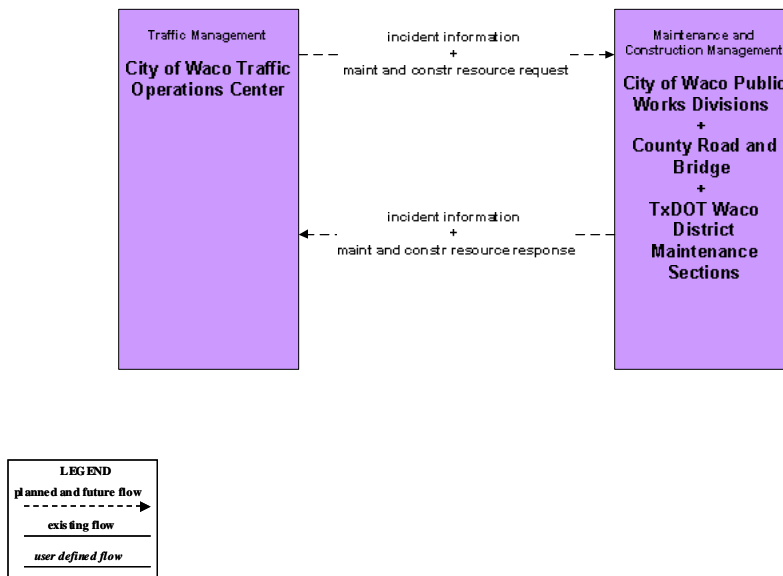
Traffic Management

City of Waco Traffic Operations Center

incident information
+
maint and constr resource request

Maintenance and Construction Management

City of Waco Public Works Divisions
+
County Road and Bridge
+
TxDOT Waco District Maintenance Sections

incident information
+
maint and constr resource response

LEGEND
planned and future flow
existing flow
user defined flow